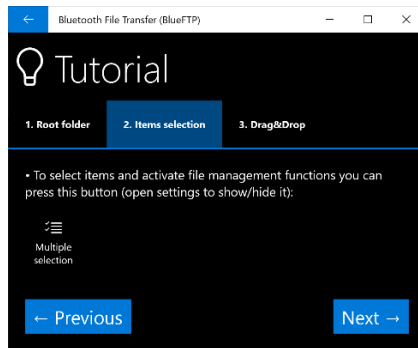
Bluetooth File Transfer (BlueFTP)

Tutorial

1. Root folder
2. Items selection
3. Drag&Drop

• To select items and activate file management functions you can press this button (open settings to show/hide it):

Multiple selection

← Previous
Next →